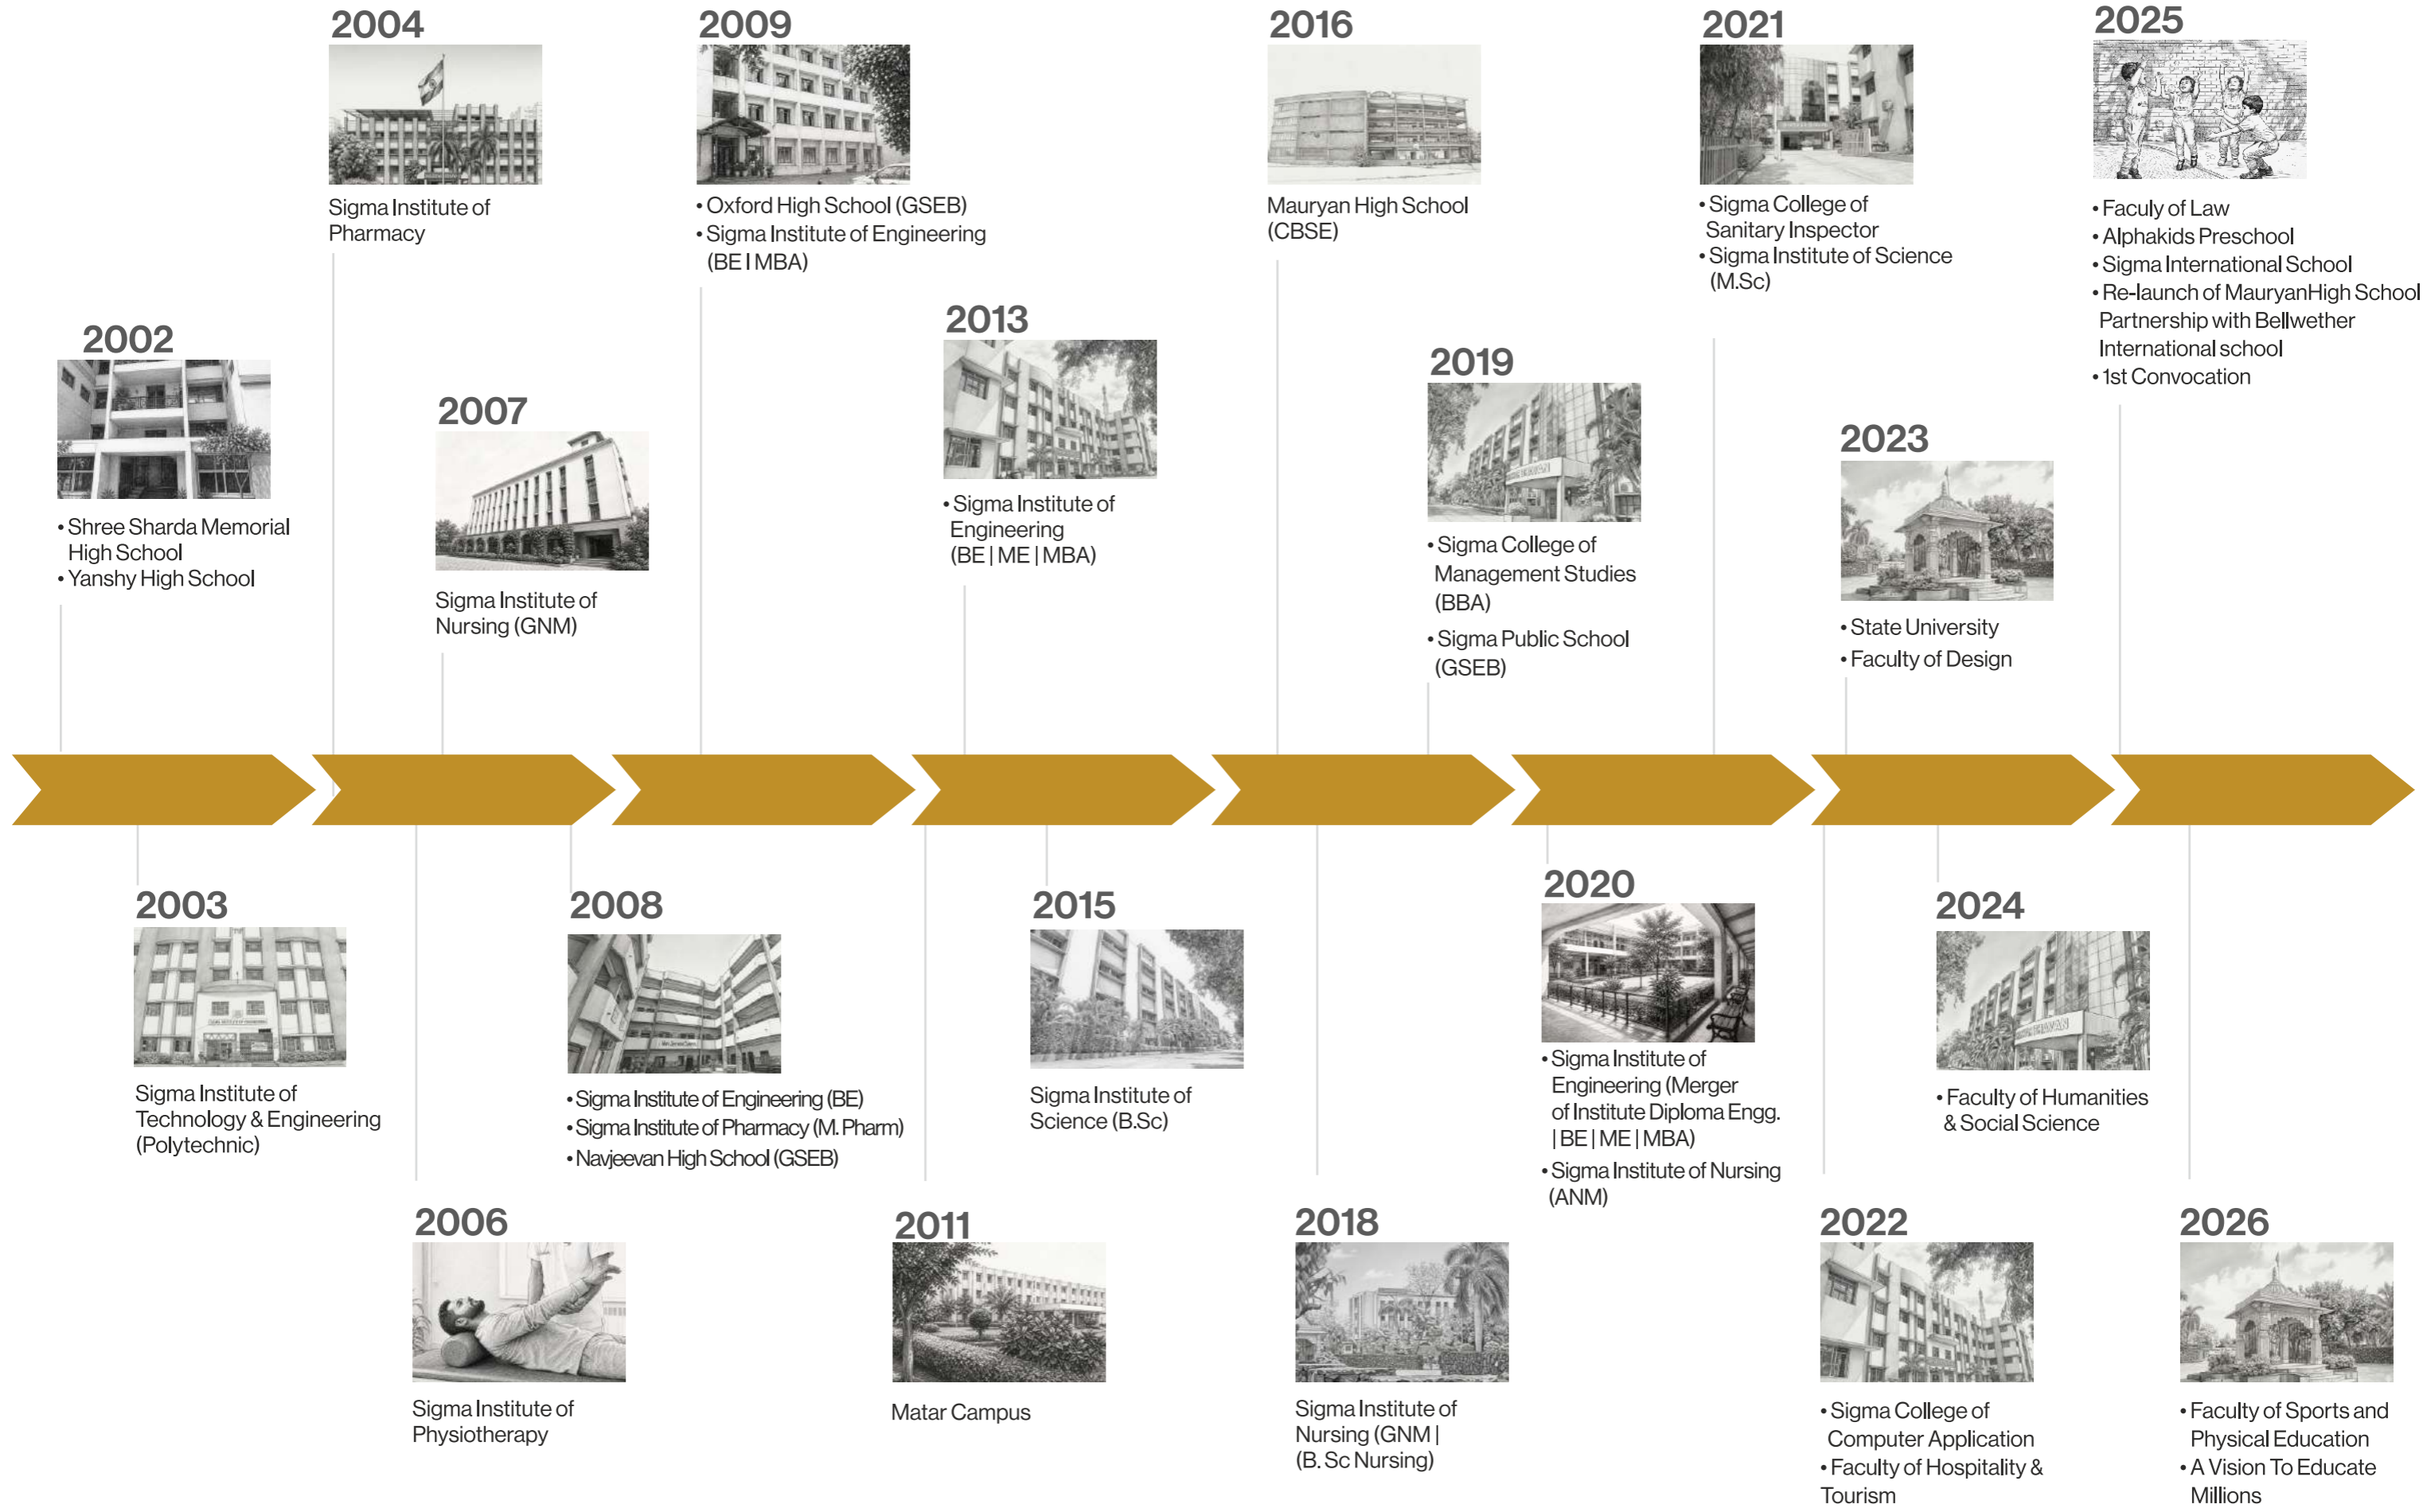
2002
• Shree Sharda Memorial High School
• Yanshy High School

2004
Sigma Institute of Pharmacy

2007
Sigma Institute of Nursing (GNM)

2009
• Oxford High School (GSEB)
• Sigma Institute of Engineering (BE I MBA)

2013
• Sigma Institute of Engineering (BE | ME | MBA)

2016
Mauryan High School (CBSE)

2019
• Sigma College of Management Studies (BBA)
• Sigma Public School (GSEB)

2021
• Sigma College of Sanitary Inspector
• Sigma Institute of Science (M.Sc)

2023
• State University
• Faculty of Design

2025
• Faculy of Law
• Alphakids Preschool
• Sigma International School
• Re-launch of MauryanHigh School Partnership with Bellwether International school
• 1st Convocation

2003
Sigma Institute of Technology & Engineering (Polytechnic)

2006
Sigma Institute of Physiotherapy

2008
• Sigma Institute of Engineering (BE)
• Sigma Institute of Pharmacy (M. Pharm)
• Navjeevan High School (GSEB)

2011
Matar Campus

2015
Sigma Institute of Science (B.Sc)

2018
Sigma Institute of Nursing (GNM | (B. Sc Nursing)

2020
• Sigma Institute of Engineering (Merger of Institute Diploma Engg. | BE | ME | MBA)
• Sigma Institute of Nursing (ANM)

2022
• Sigma College of Computer Application
• Faculty of Hospitality & Tourism

2024
• Faculty of Humanities & Social Science

2026
• Faculty of Sports and Physical Education
• A Vision To Educate Millions